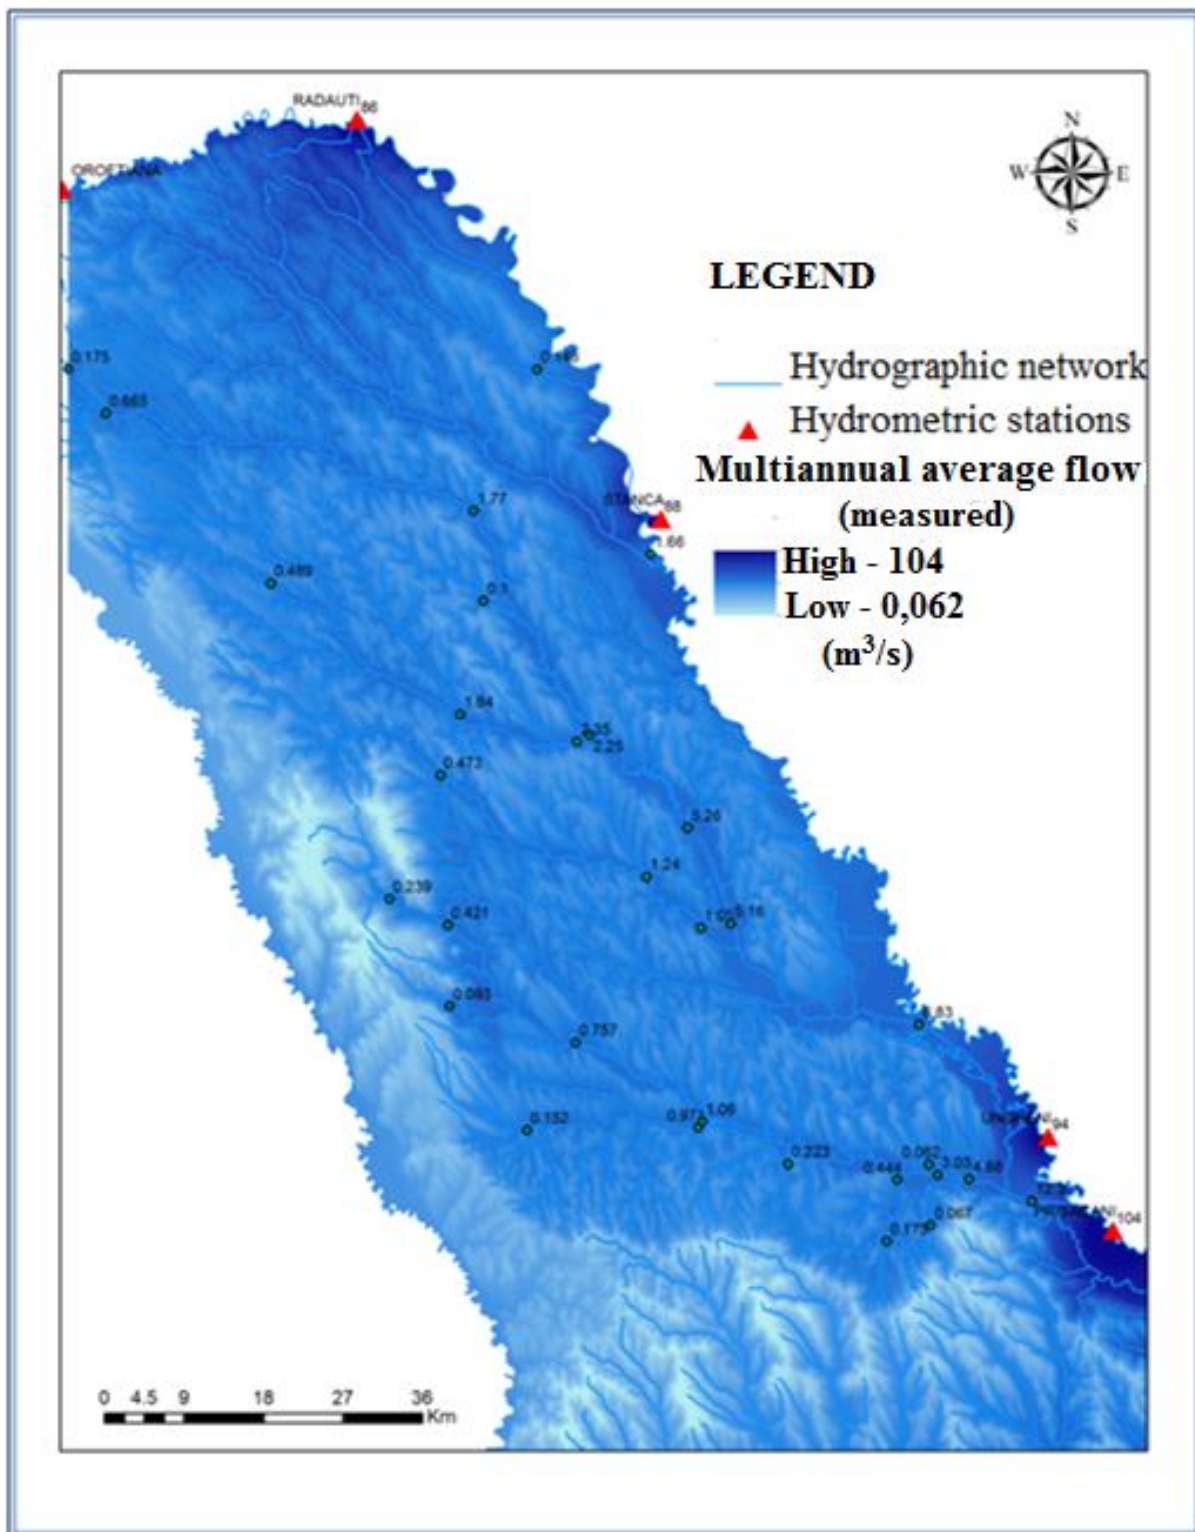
RADAUTI 86
OROFTIANA
N
W
E
S
LEGEND
Hydrographic network
Hydrometric stations
Multiannual average flow
(measured)
High - 104
Low - 0,062
(m$^3$/s)
0.175
0.665
0.1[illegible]
1.77
STANCA 88
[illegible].66
0.489
0.1
1.84
2.35
2.25
0.473
5.26
1.24
0.239
0.421
1.0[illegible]
5.16
0.093
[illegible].83
0.757
UN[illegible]NI 94
0.152
0.97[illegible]
1.06
0.223
0.062
0.444
3.03
4.88
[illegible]
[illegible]NI 104
0.067
0.175
0 4.5 9 18 27 36 Km